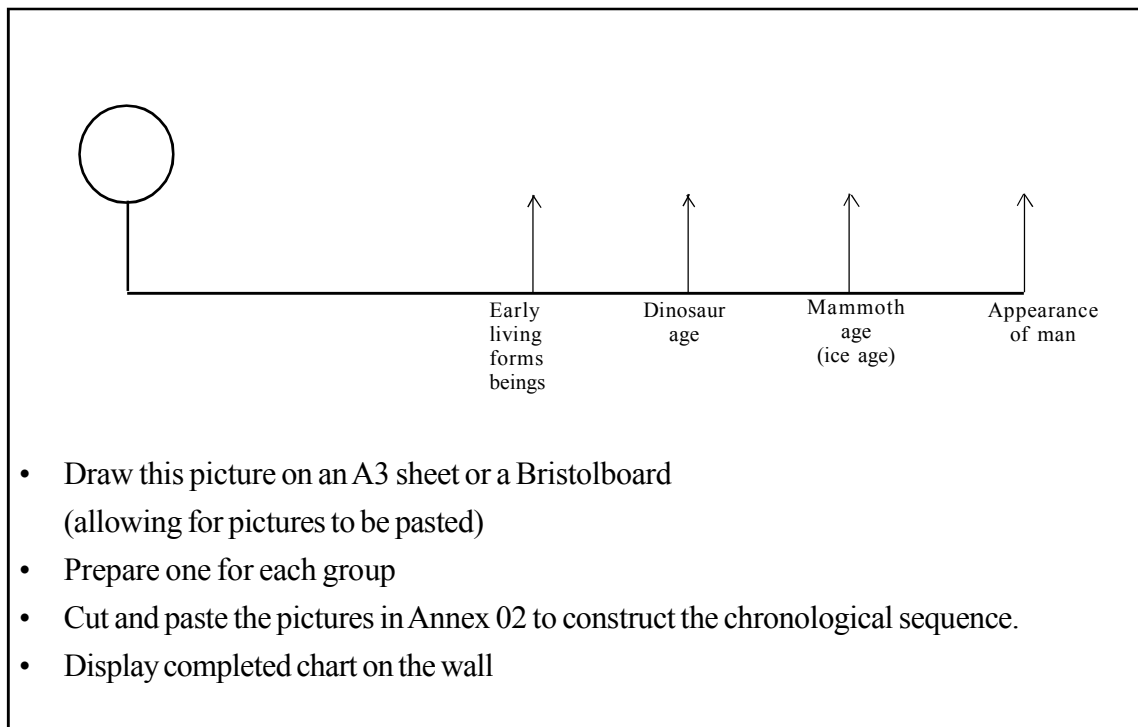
Early living forms beings

Dinosaur age

Mammoth age (ice age)

Appearance of man

• Draw this picture on an A3 sheet or a Bristolboard (allowing for pictures to be pasted)
• Prepare one for each group
• Cut and paste the pictures in Annex 02 to construct the chronological sequence.
• Display completed chart on the wall